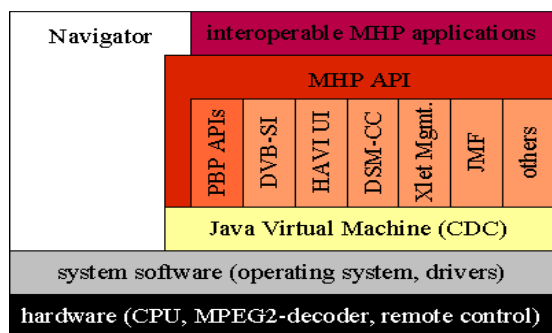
Navigator

interoperable MHP applications

MHP API

PBP APIs

DVB-SI

HAVI UI

DSM-CC

Xlet Mgmt.

JMF

others

Java Virtual Machine (CDC)

system software (operating system, drivers)

hardware (CPU, MPEG2-decoder, remote control)